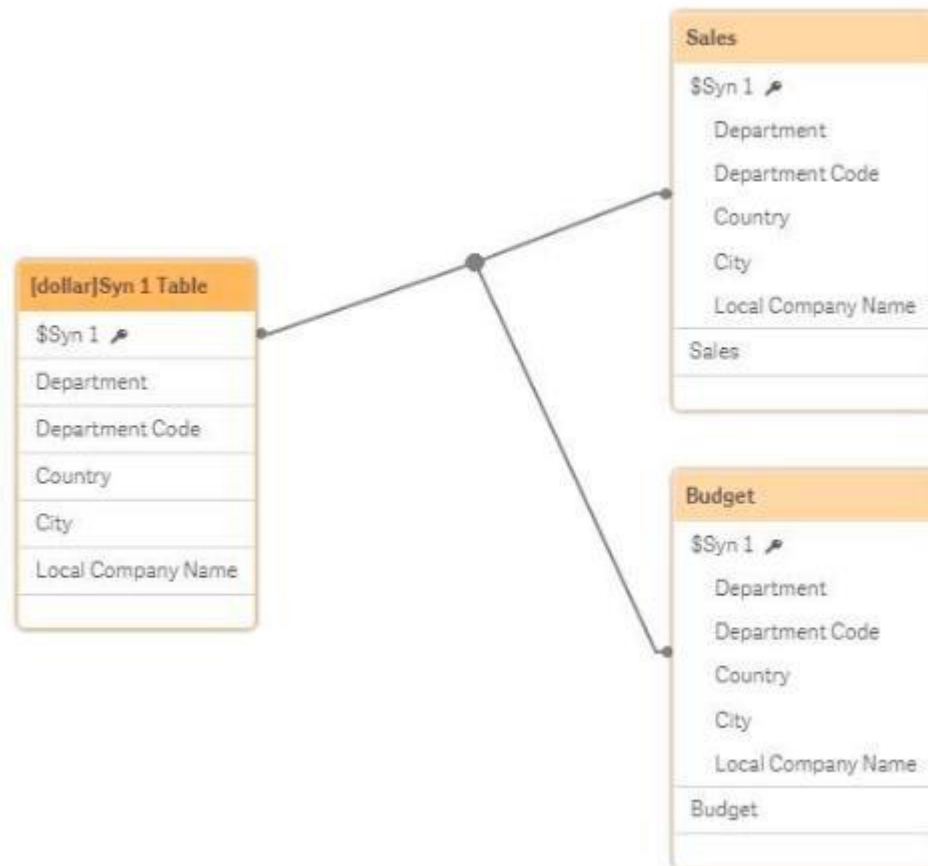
[dollar]Syn 1 Table
$Syn 1
Department
Department Code
Country
City
Local Company Name

Sales
$Syn 1
Department
Department Code
Country
City
Local Company Name
Sales

Budget
$Syn 1
Department
Department Code
Country
City
Local Company Name
Budget